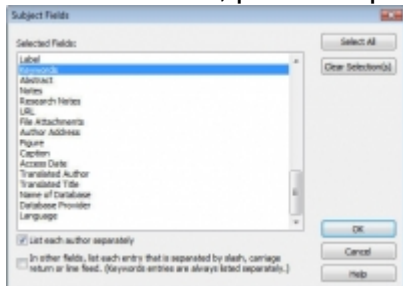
Subject Fields

Selected Fields:

Label
Keywords
Abstract
Notes
Research Notes
URL
File Attachments
Author Address
Figure
Caption
Access Date
Translated Author
Translated Title
Name of Database
Database Provider
Language

Select All

Clear Selection(s)

List each author separately

In other fields, list each entry that is separated by slash, carriage return or line feed. (Keywords entries are always listed separately.)

OK

Cancel

Help